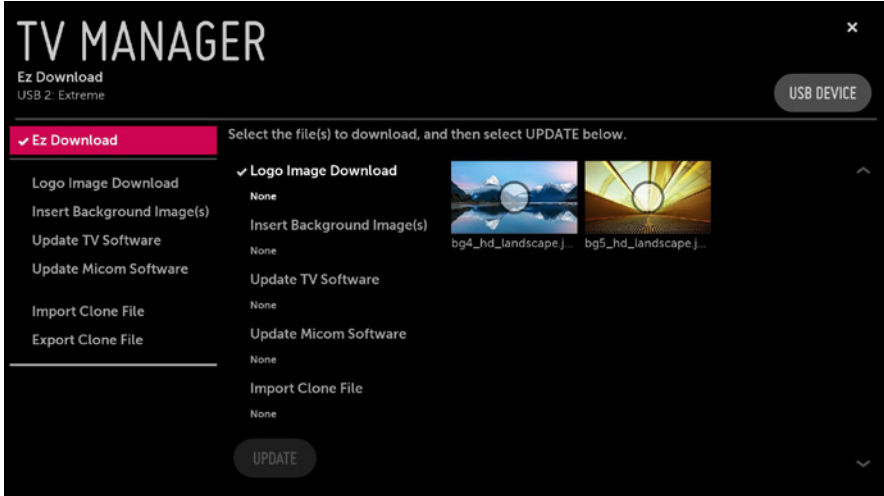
TV MANAGER
Ez Download
USB 2: Extreme

×

USB DEVICE

✔ Ez Download

Logo Image Download
Insert Background Image(s)
Update TV Software
Update Micom Software

Import Clone File
Export Clone File

Select the file(s) to download, and then select UPDATE below.

✔ Logo Image Download
None
Insert Background Image(s)
None
Update TV Software
None
Update Micom Software
None
Import Clone File
None

bg4_hd_landscape.j...
bg5_hd_landscape.j...

UPDATE